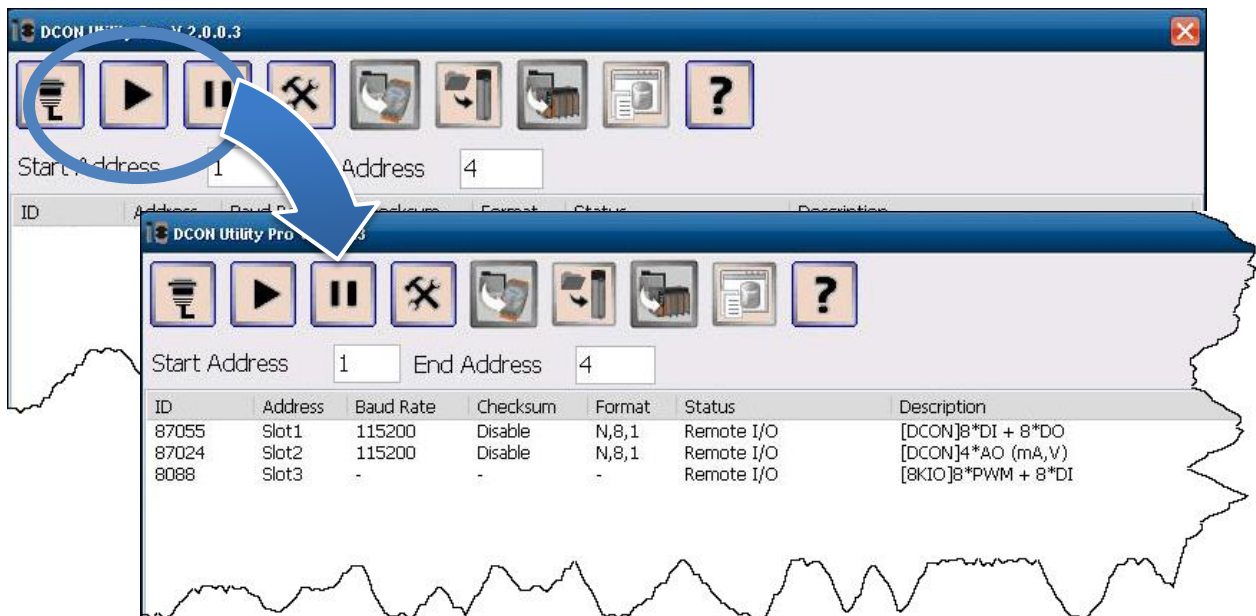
DCON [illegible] V 2.0.0.3

?

Start Address 1 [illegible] Address 4

ID Address Baud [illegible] Checksum Format Status Description

DCON Utility Pro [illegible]

?

Start Address 1 End Address 4

| ID | Address | Baud Rate | Checksum | Format | Status | Description |
|---|---|---|---|---|---|---|
| 87055 | Slot1 | 115200 | Disable | N,8,1 | Remote I/O | [DCON]8*DI + 8*DO |
| 87024 | Slot2 | 115200 | Disable | N,8,1 | Remote I/O | [DCON]4*AO (mA,V) |
| 8088 | Slot3 | - | - | - | Remote I/O | [8KIO]8*PWM + 8*DI |